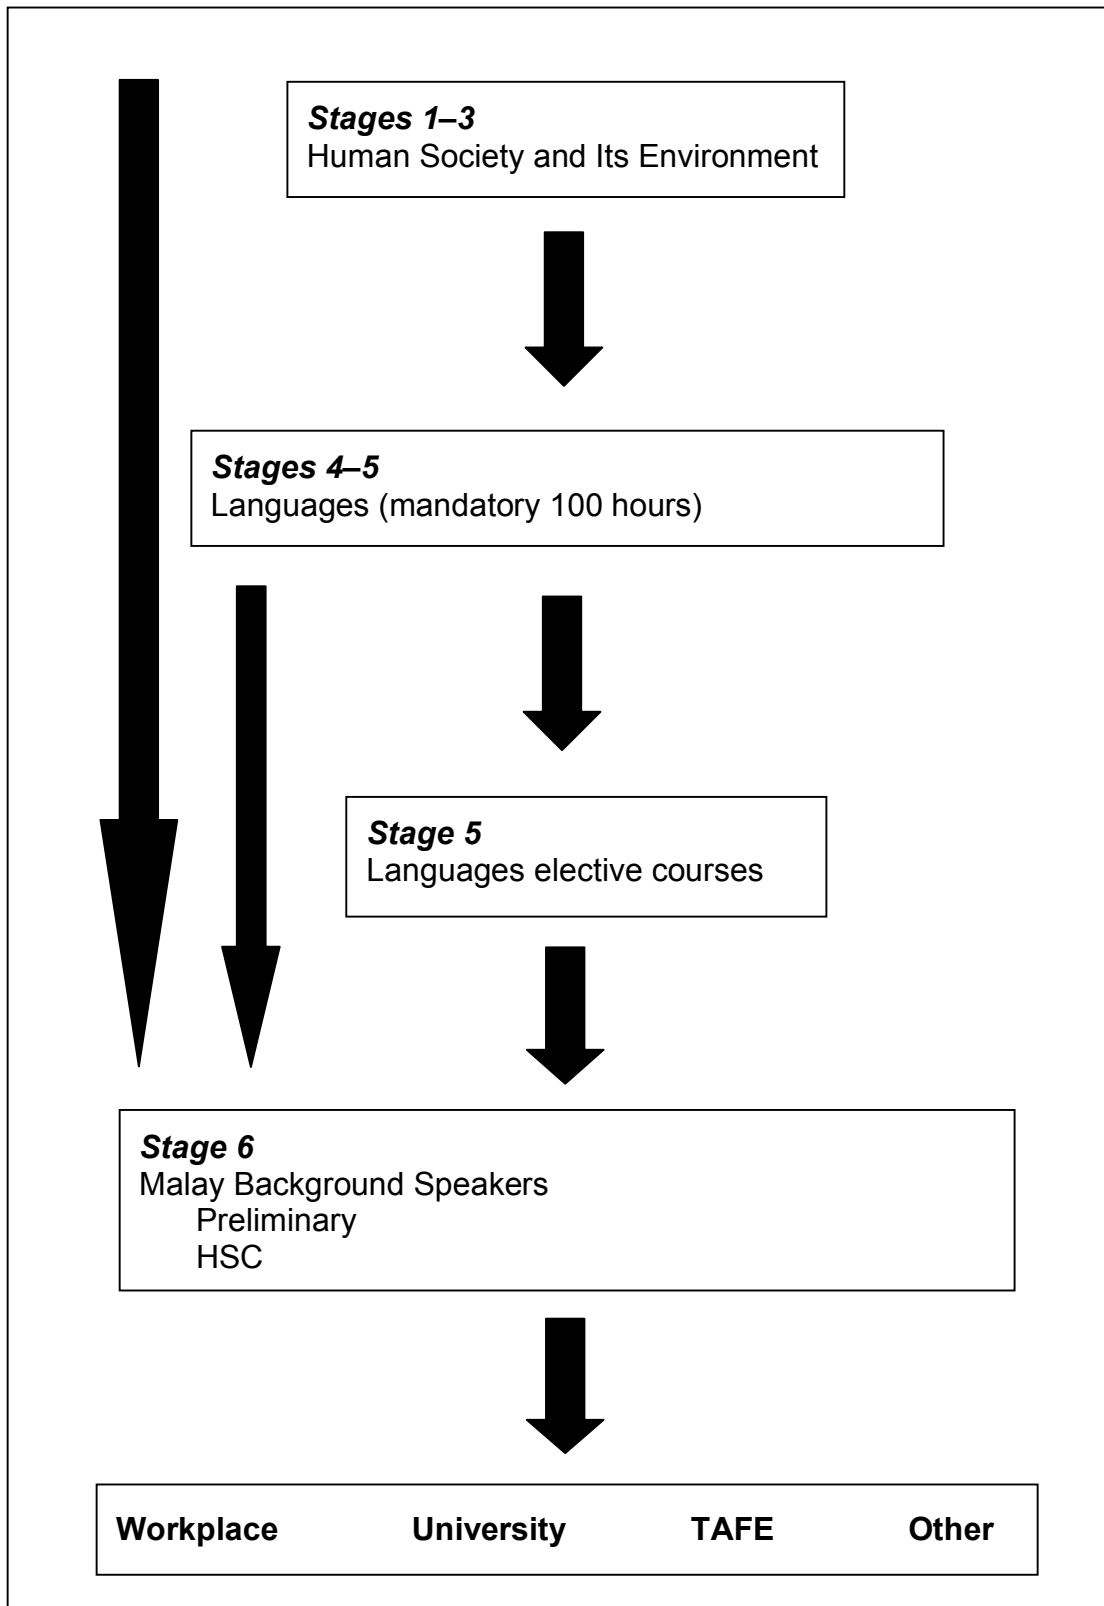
***Stages 1–3***
Human Society and Its Environment

***Stages 4–5***
Languages (mandatory 100 hours)

***Stage 5***
Languages elective courses

***Stage 6***
Malay Background Speakers
Preliminary
HSC

**Workplace** **University** **TAFE** **Other**